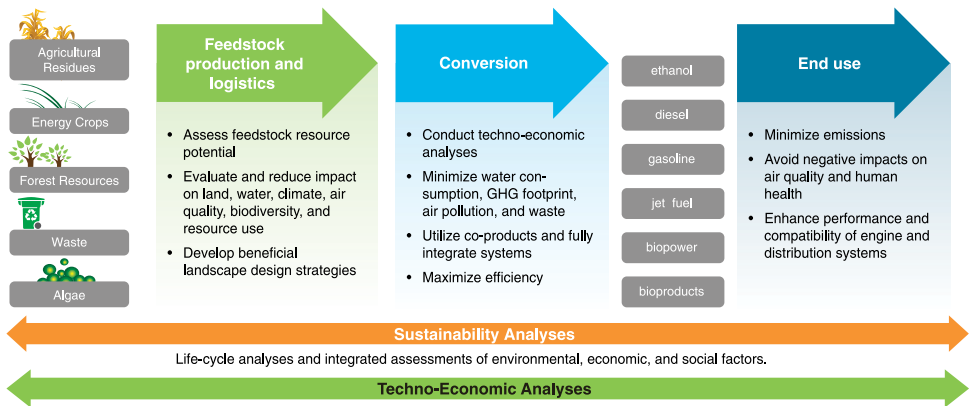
Agricultural Residues

Energy Crops

Forest Resources

Waste

Algae

Feedstock production and logistics

- Assess feedstock resource potential
- Evaluate and reduce impact on land, water, climate, air quality, biodiversity, and resource use
- Develop beneficial landscape design strategies

Conversion

- Conduct techno-economic analyses
- Minimize water consumption, GHG footprint, air pollution, and waste
- Utilize co-products and fully integrate systems
- Maximize efficiency

ethanol

diesel

gasoline

jet fuel

biopower

bioproducts

End use

- Minimize emissions
- Avoid negative impacts on air quality and human health
- Enhance performance and compatibility of engine and distribution systems

Sustainability Analyses

Life-cycle analyses and integrated assessments of environmental, economic, and social factors.

Techno-Economic Analyses